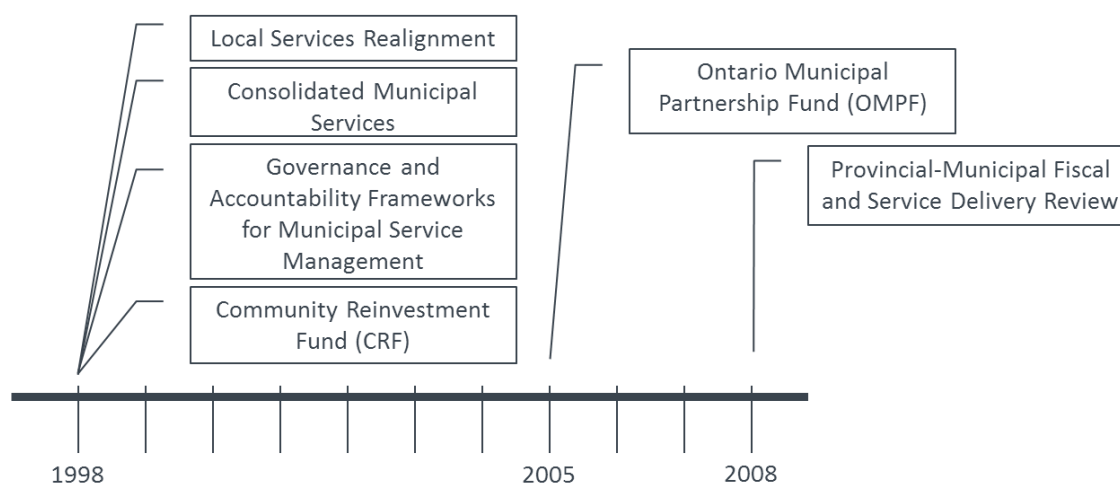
Local Services Realignment

Consolidated Municipal Services

Governance and Accountability Frameworks for Municipal Service Management

Community Reinvestment Fund (CRF)

Ontario Municipal Partnership Fund (OMPF)

Provincial-Municipal Fiscal and Service Delivery Review

1998

2005

2008